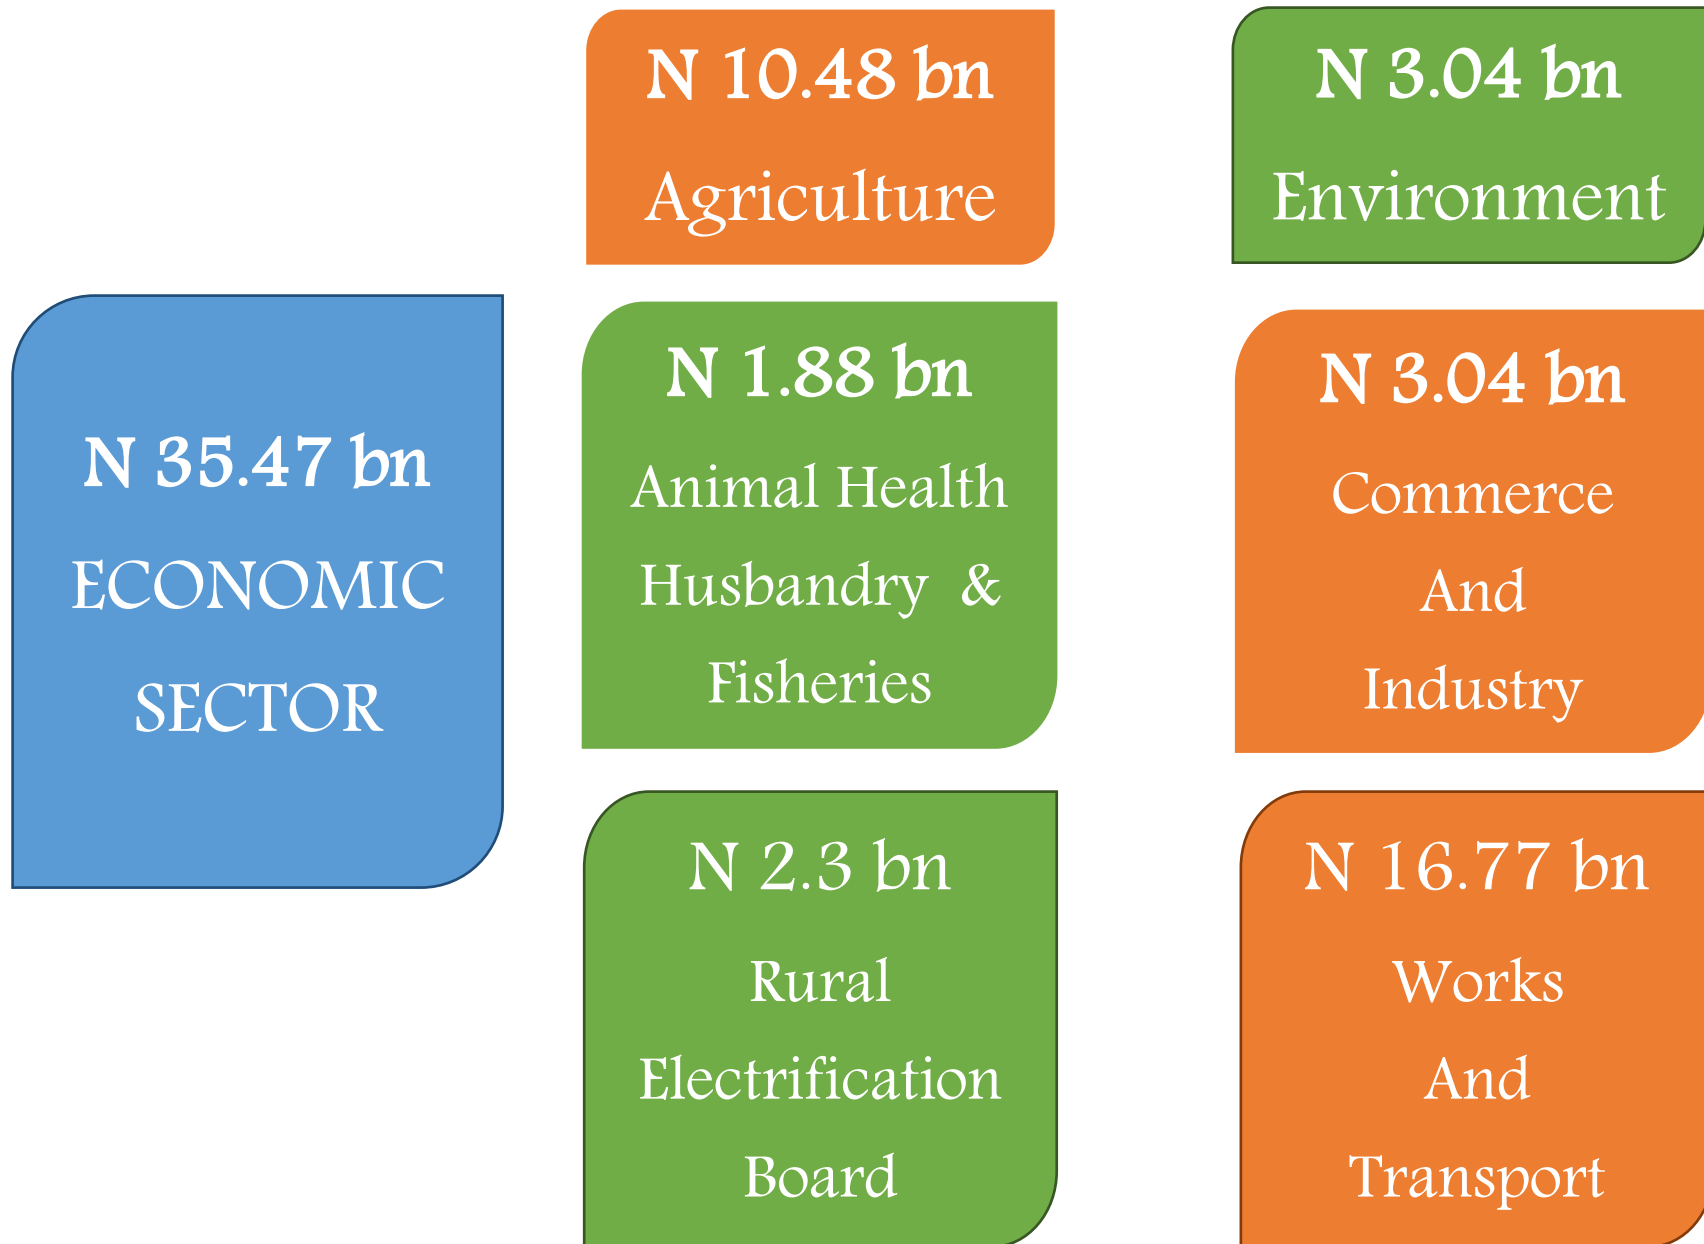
N 35.47 bn
ECONOMIC
SECTOR

N 10.48 bn
Agriculture

N 3.04 bn
Environment

N 1.88 bn
Animal Health
Husbandry &
Fisheries

N 3.04 bn
Commerce
And
Industry

N 2.3 bn
Rural
Electrification
Board

N 16.77 bn
Works
And
Transport